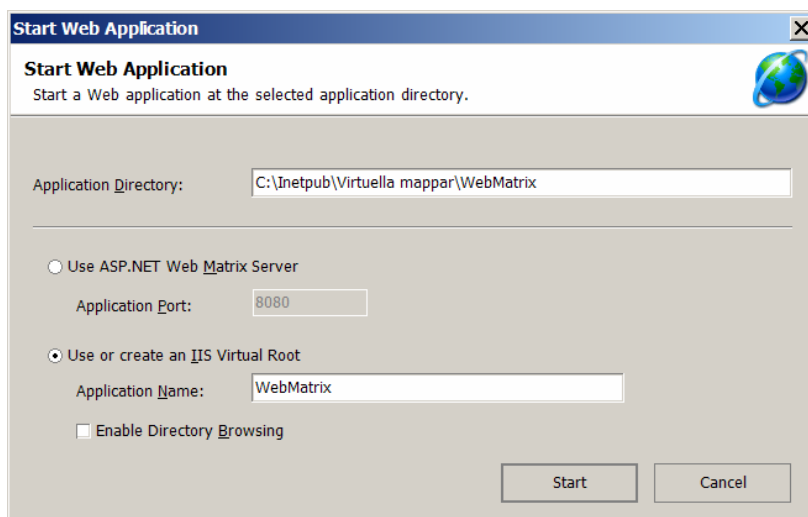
Start Web Application

Start Web Application

Start a Web application at the selected application directory.

Application Directory: C:\Inetpub\Virtuella mappar\WebMatrix

Use ASP.NET Web Matrix Server

Application Port: 8080

Use or create an IIS Virtual Root

Application Name: WebMatrix

Enable Directory Browsing

Start

Cancel